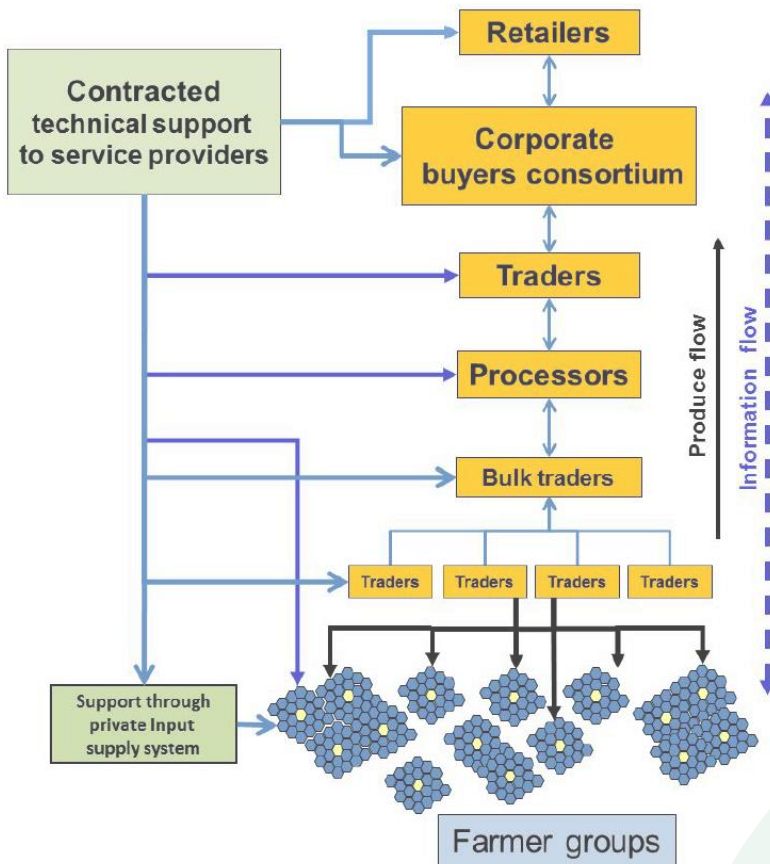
Contracted technical support to service providers

Retailers

Corporate buyers consortium

Traders

Processors

Bulk traders

Traders

Traders

Traders

Traders

Produce flow

Information flow

Support through private Input supply system

Farmer groups